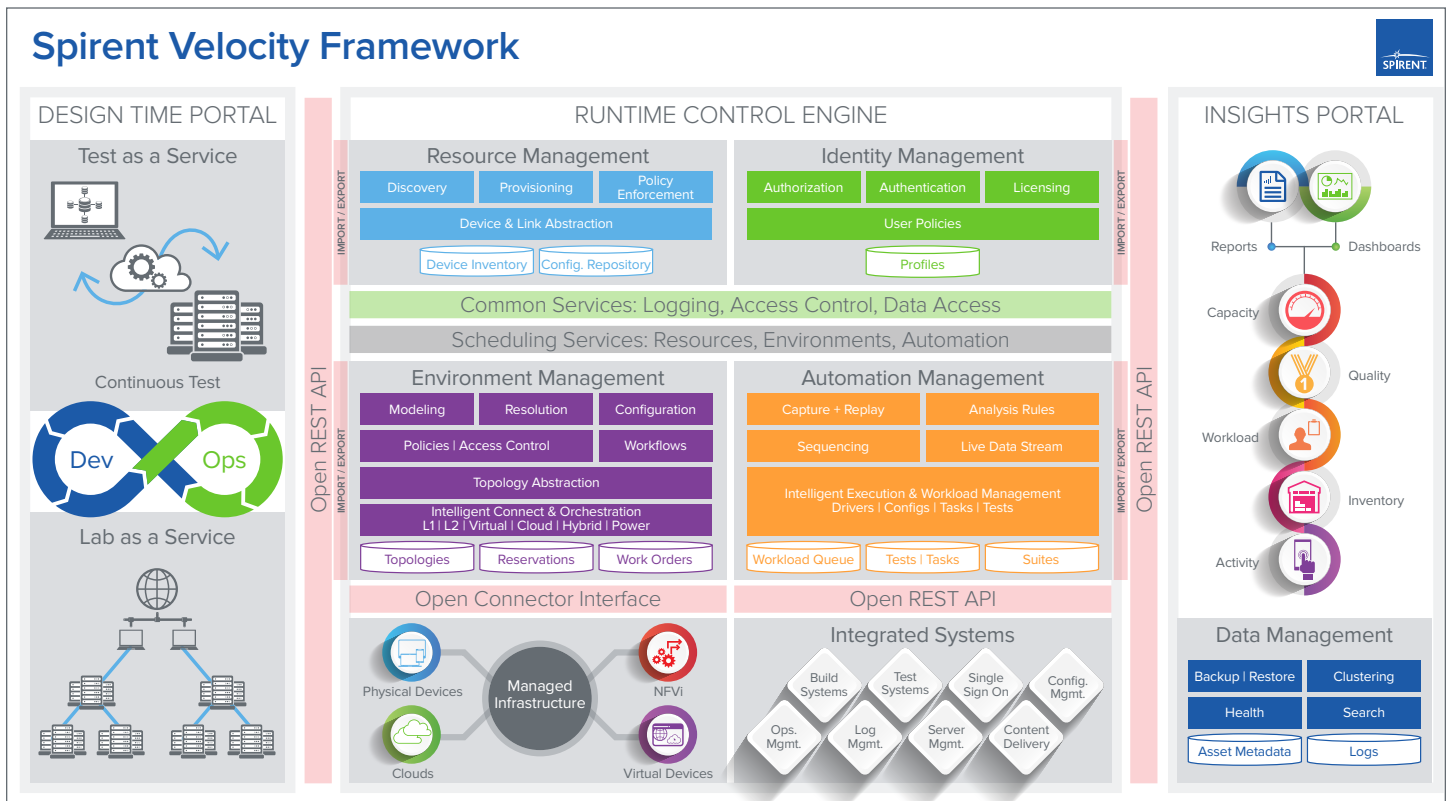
Spirent Velocity Framework

SPIRENT

DESIGN TIME PORTAL

Test as a Service

Continuous Test

Dev

Ops

Lab as a Service

Open REST API

RUNTIME CONTROL ENGINE

IMPORT / EXPORT

Resource Management

Discovery

Provisioning

Policy Enforcement

Device & Link Abstraction

Device Inventory

Config. Repository

Identity Management

Authorization

Authentication

Licensing

User Policies

Profiles

IMPORT / EXPORT

Common Services: Logging, Access Control, Data Access

Scheduling Services: Resources, Environments, Automation

IMPORT / EXPORT

Environment Management

Modeling

Resolution

Configuration

Policies | Access Control

Workflows

Topology Abstraction

Intelligent Connect & Orchestration
L1 | L2 | Virtual | Cloud | Hybrid | Power

Topologies

Reservations

Work Orders

Automation Management

Capture + Replay

Analysis Rules

Sequencing

Live Data Stream

Intelligent Execution & Workload Management
Drivers | Configs | Tasks | Tests

Workload Queue

Tests | Tasks

Suites

IMPORT / EXPORT

Open Connector Interface

Physical Devices

Managed Infrastructure

NFVi

Clouds

Virtual Devices

Open REST API

Integrated Systems

Build Systems

Test Systems

Single Sign On

Config. Mgmt.

Ops. Mgmt.

Log Mgmt.

Server Mgmt.

Content Delivery

Open REST API

INSIGHTS PORTAL

Reports

Dashboards

Capacity

Quality

Workload

Inventory

Activity

Data Management

Backup | Restore

Clustering

Health

Search

Asset Metadata

Logs